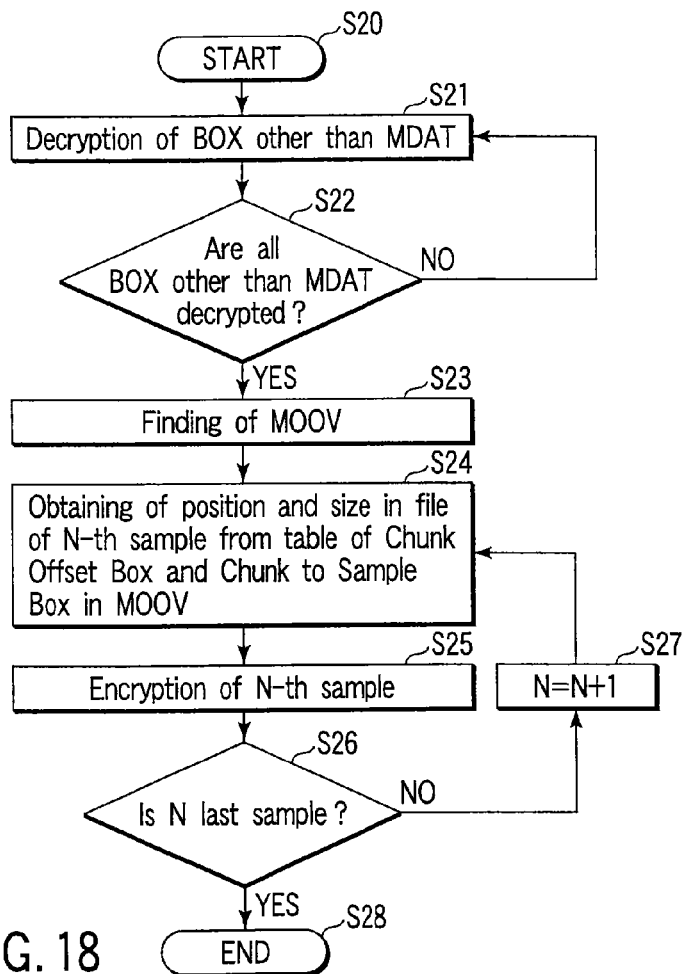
S20
START
S21
Decryption of BOX other than MDAT
S22
Are all BOX other than MDAT decrypted ?
NO
YES
S23
Finding of MOOV
S24
Obtaining of position and size in file of N-th sample from table of Chunk Offset Box and Chunk to Sample Box in MOOV
S25
Encryption of N-th sample
S27
N=N+1
S26
Is N last sample ?
NO
YES
S28
G. 18
END